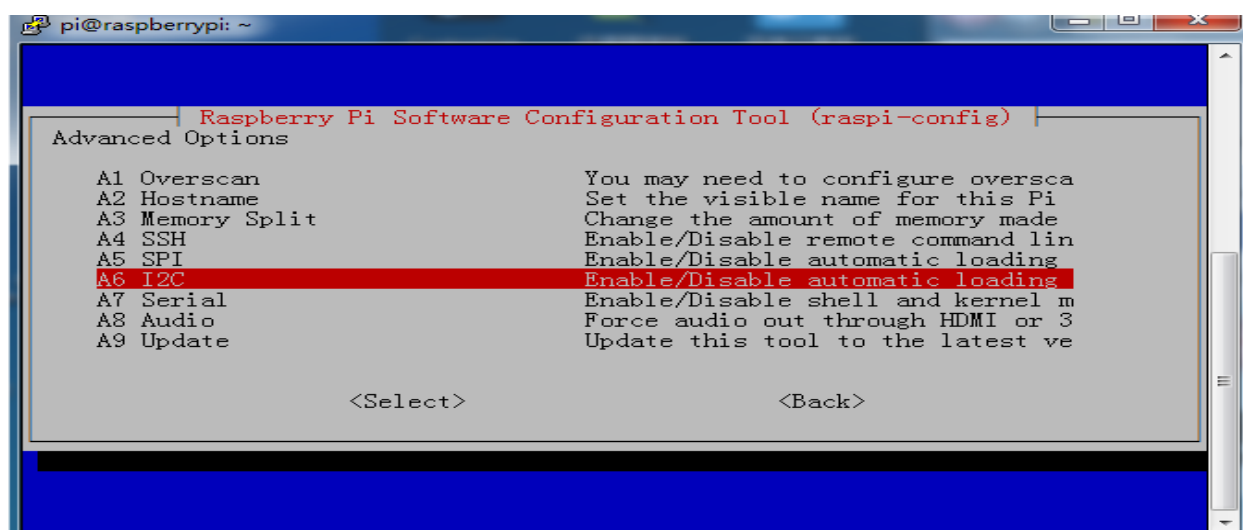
pi@raspberrypi: ~

Raspberry Pi Software Configuration Tool (raspi-config)

Advanced Options

A1 Overscan You may need to configure oversca
A2 Hostname Set the visible name for this Pi
A3 Memory Split Change the amount of memory made
A4 SSH Enable/Disable remote command lin
A5 SPI Enable/Disable automatic loading
A6 I2C Enable/Disable automatic loading
A7 Serial Enable/Disable shell and kernel m
A8 Audio Force audio out through HDMI or 3
A9 Update Update this tool to the latest ve

<Select> <Back>